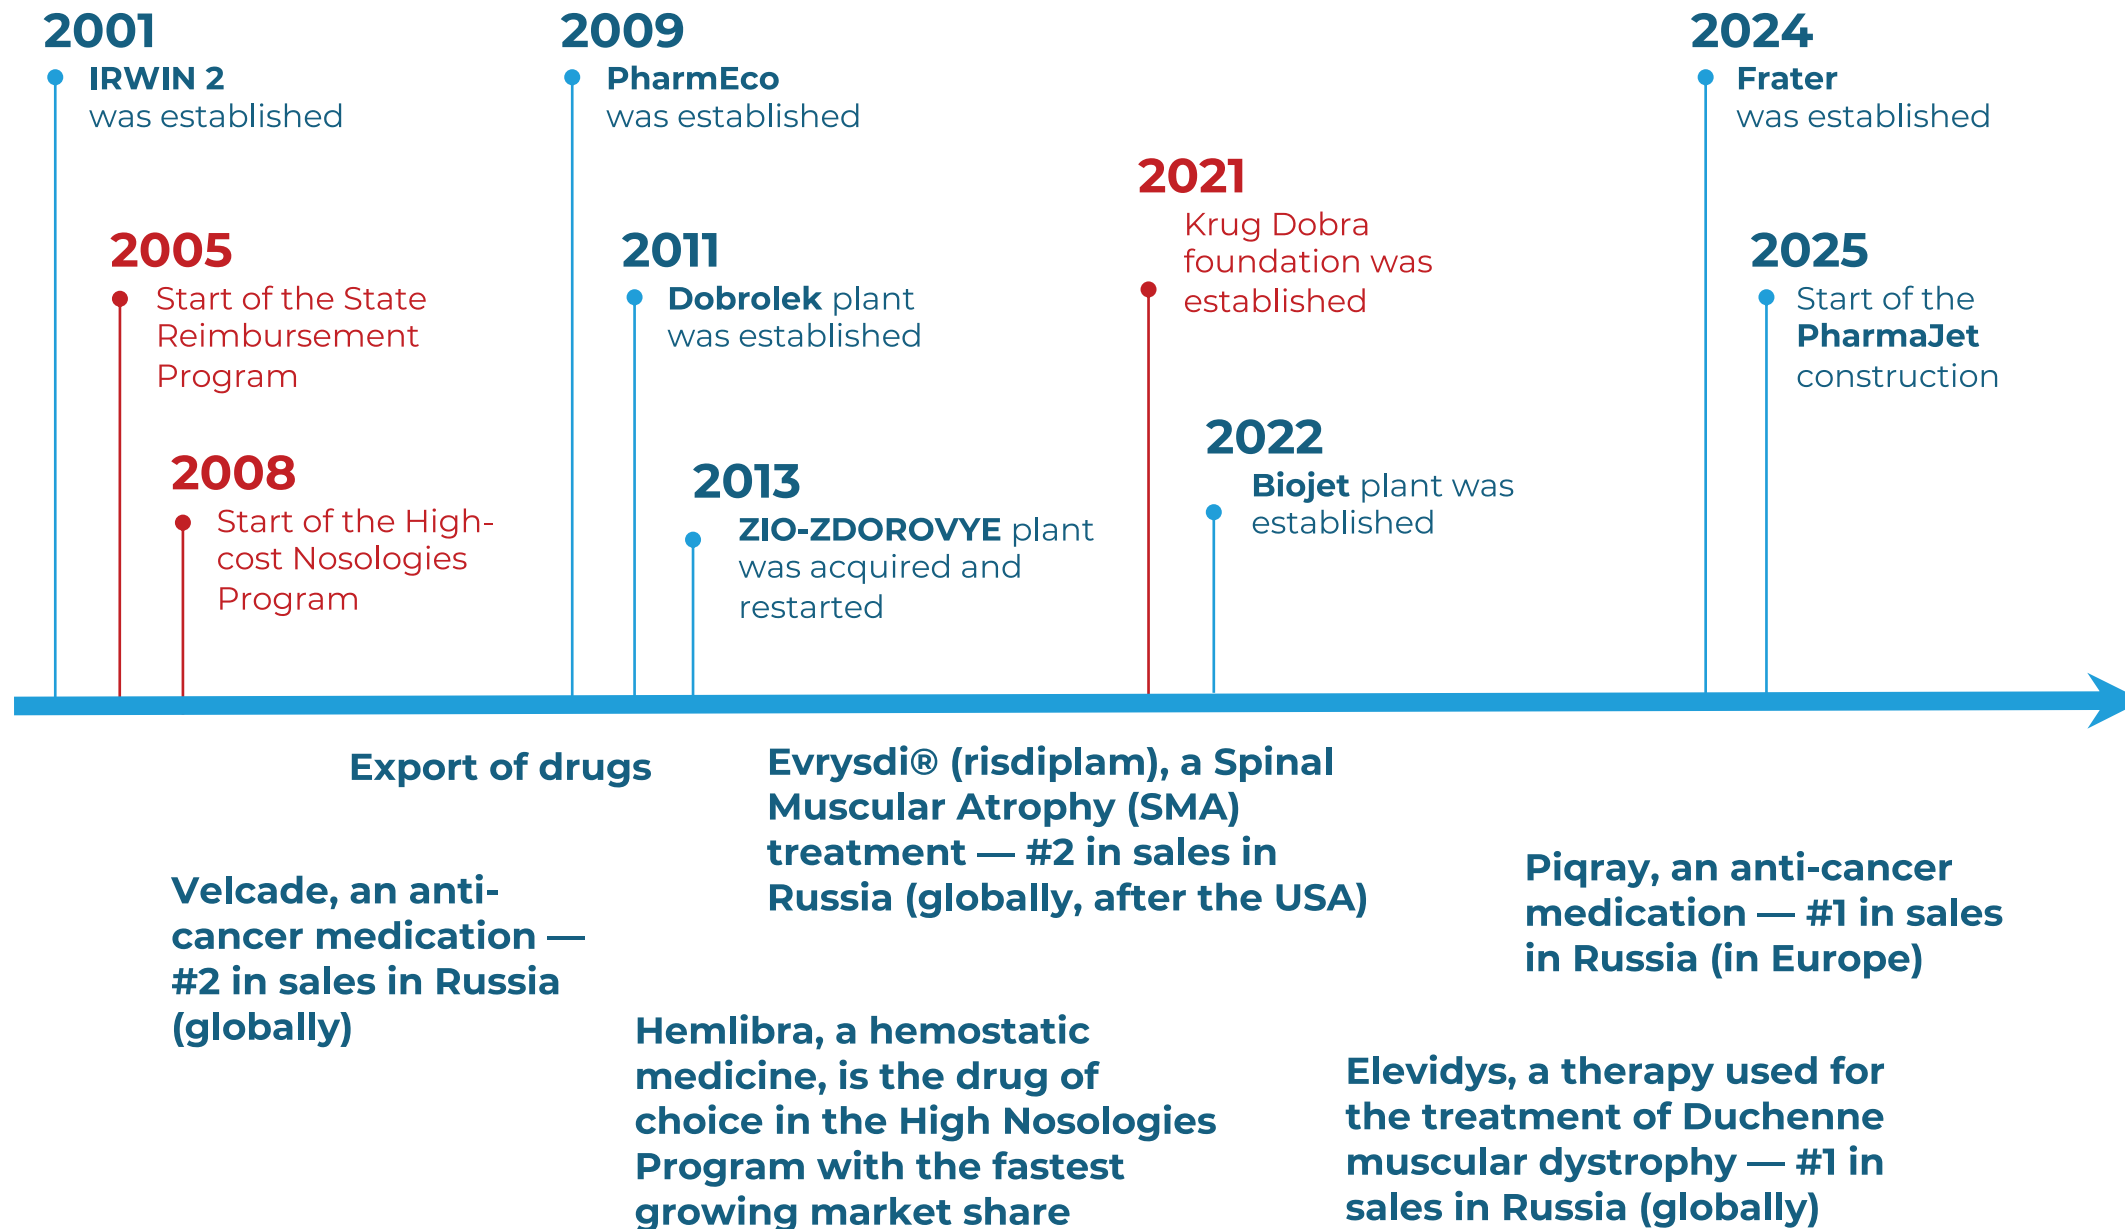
2001
IRWIN 2 was established

2005
Start of the State Reimbursement Program

2008
Start of the High-cost Nosologies Program

2009
PharmEco was established

2011
Dobrolek plant was established

2013
ZIO-ZDOROVYE plant was acquired and restarted

2021
Krug Dobra foundation was established

2022
Biojet plant was established

2024
Frater was established

2025
Start of the PharmaJet construction

Export of drugs

Velcade, an anti-cancer medication — #2 in sales in Russia (globally)

Evrysdi® (risdiplam), a Spinal Muscular Atrophy (SMA) treatment — #2 in sales in Russia (globally, after the USA)

Hemlibra, a hemostatic medicine, is the drug of choice in the High Nosologies Program with the fastest growing market share

Piqray, an anti-cancer medication — #1 in sales in Russia (in Europe)

Elevidys, a therapy used for the treatment of Duchenne muscular dystrophy — #1 in sales in Russia (globally)